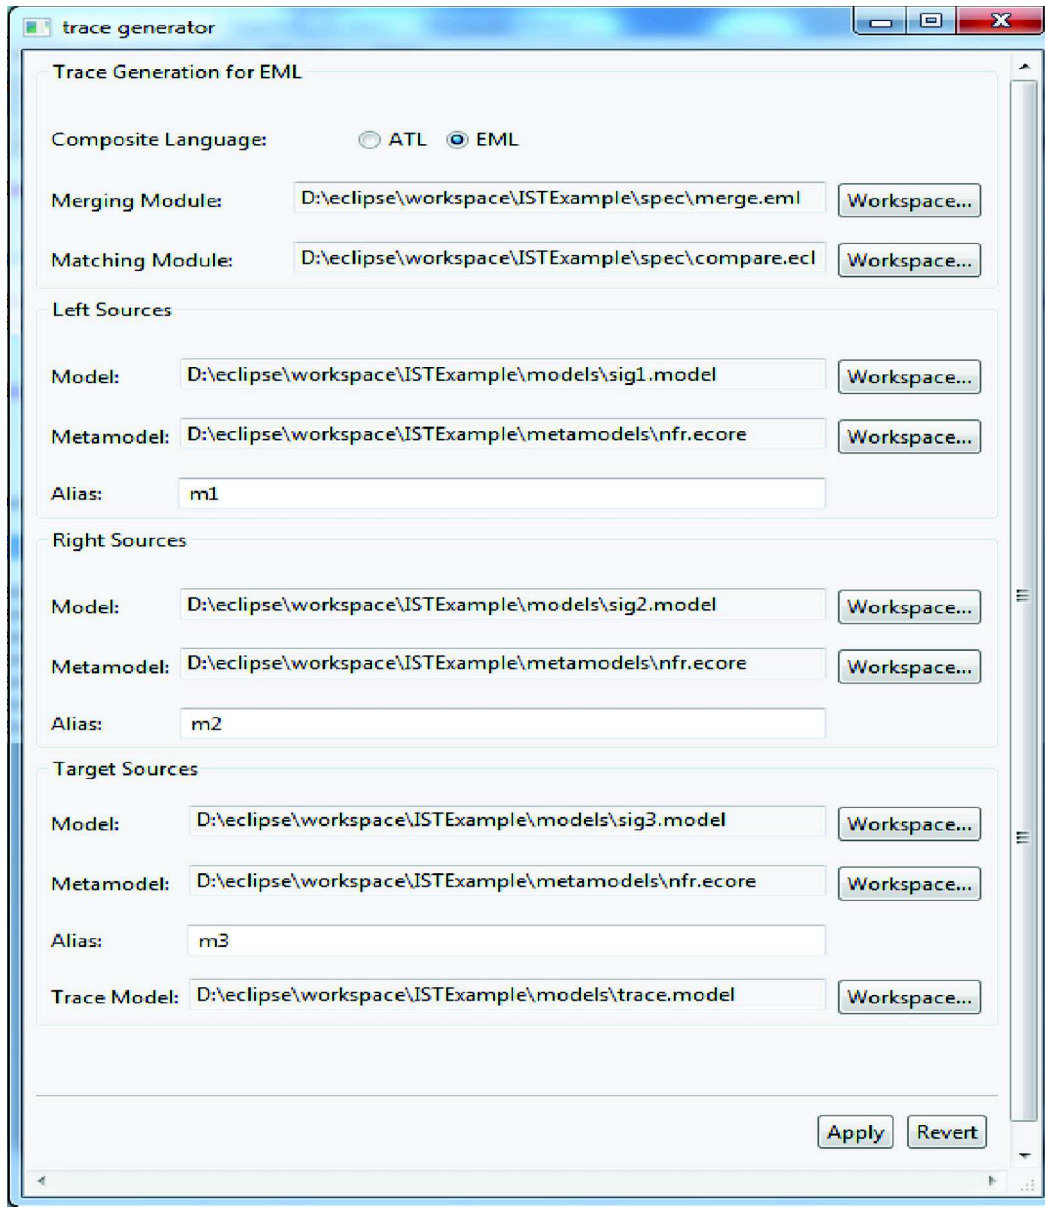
trace generator

Trace Generation for EML

Composite Language: ATL EML

Merging Module: D:\eclipse\workspace\ISTExample\spec\merge.eml Workspace...

Matching Module: D:\eclipse\workspace\ISTExample\spec\compare.ecl Workspace...

Left Sources

Model: D:\eclipse\workspace\ISTExample\models\sig1.model Workspace...

Metamodel: D:\eclipse\workspace\ISTExample\metamodels\nfr.ecore Workspace...

Alias: m1

Right Sources

Model: D:\eclipse\workspace\ISTExample\models\sig2.model Workspace...

Metamodel: D:\eclipse\workspace\ISTExample\metamodels\nfr.ecore Workspace...

Alias: m2

Target Sources

Model: D:\eclipse\workspace\ISTExample\models\sig3.model Workspace...

Metamodel: D:\eclipse\workspace\ISTExample\metamodels\nfr.ecore Workspace...

Alias: m3

Trace Model: D:\eclipse\workspace\ISTExample\models\trace.model Workspace...

Apply Revert